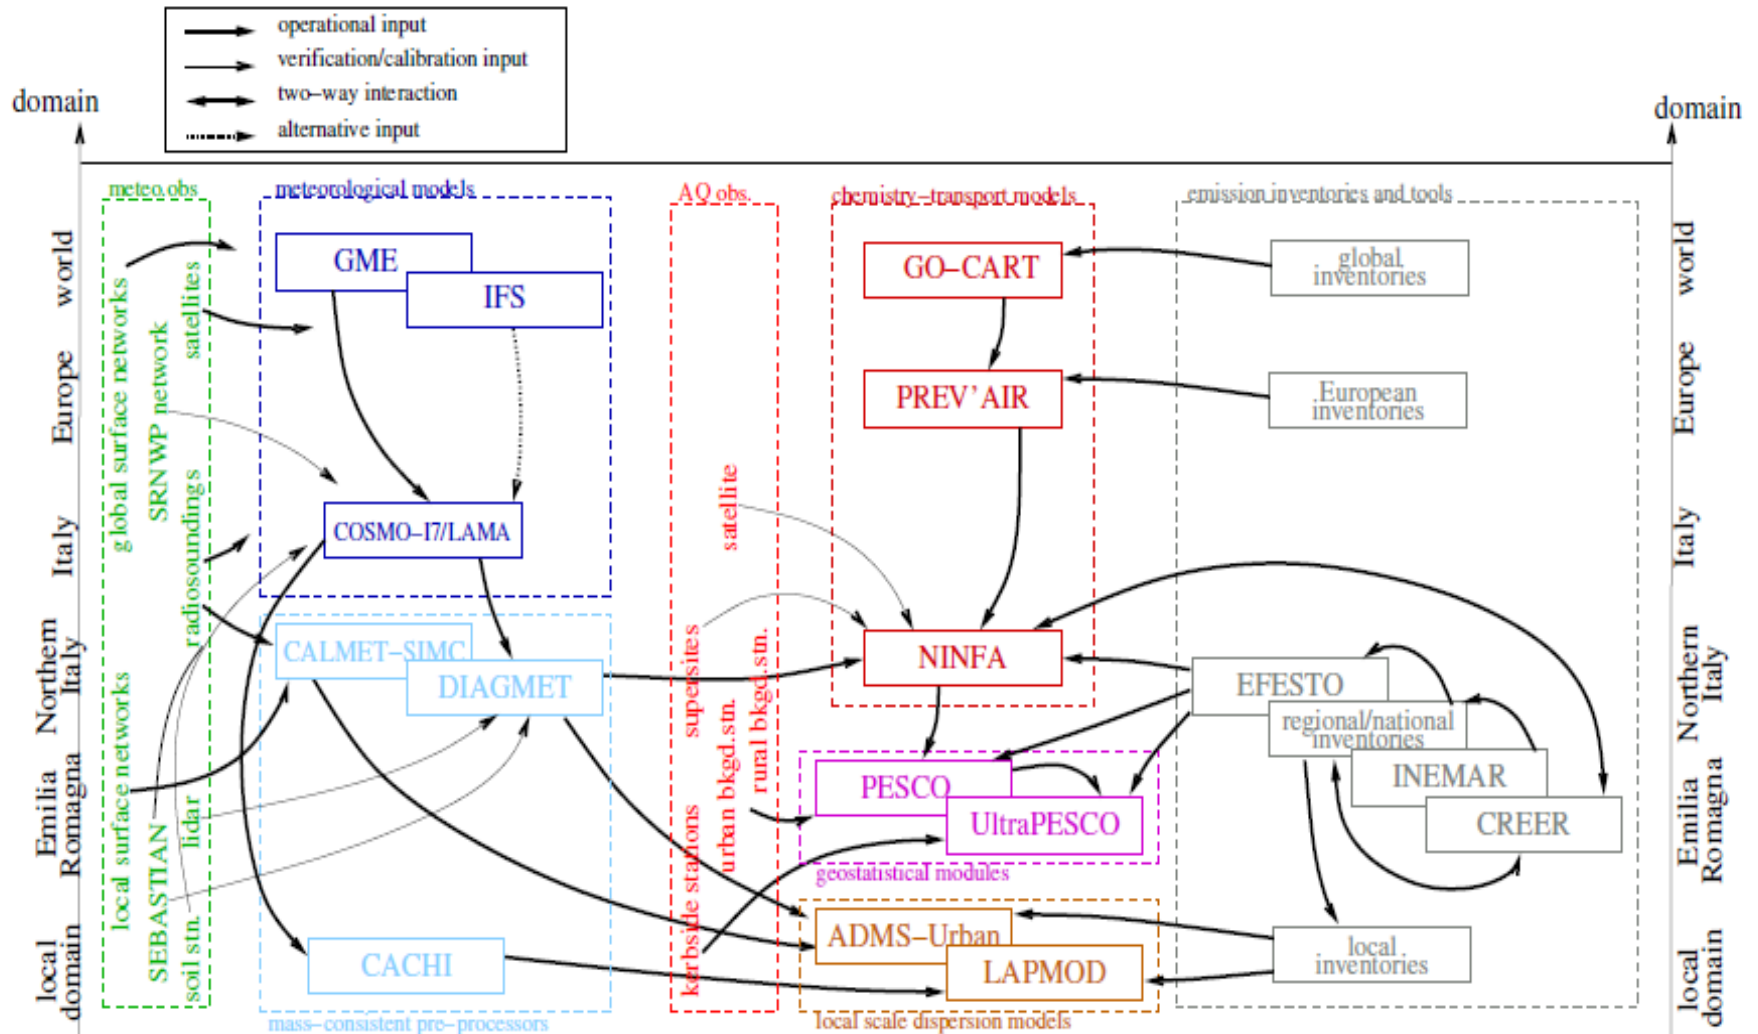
operational input
verification/calibration input
two–way interaction
alternative input

domain
domain

world
Europe
Italy
Northern Italy
Emilia Romagna
local domain

meteo obs
global surface networks
SRNWP network
satellites
radiosoundings
local surface networks
SEBASTIAN
lidar
soil stn.

meteorological models
GME
IFS
COSMO–I7/LAMA

CALMET–SIMC
DIAGMET
CACHI
mass–consistent pre–processors

AQ obs.
satellite
supersites
kerbside stations
urban bkgd.stn.
rural bkgd.stn.

chemistry–transport models
GO–CART
PREV'AIR
NINFA

PESCO
UltraPESCO
geostatistical modules

ADMS–Urban
LAPMOD
local scale dispersion models

emission inventories and tools
global inventories
European inventories
EFESTO
regional/national inventories
INEMAR
CREER
local inventories

world
Europe
Italy
Northern Italy
Emilia Romagna
local domain